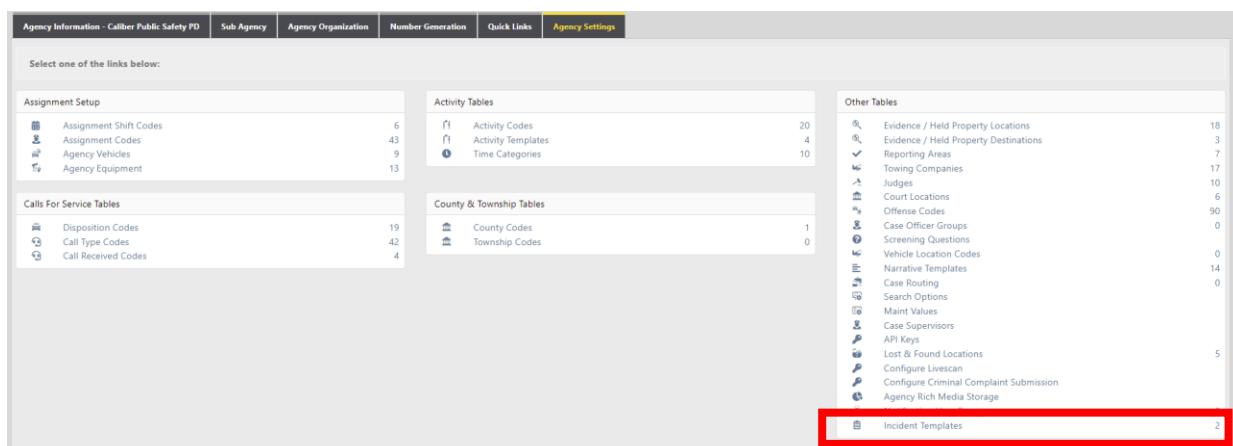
Agency Information - Caliber Public Safety PD | Sub Agency | Agency Organization | Number Generation | Quick Links | Agency Settings

Select one of the links below:

Assignment Setup

| | |
|---|---|
| Assignment Shift Codes | 6 |
| Assignment Codes | 43 |
| Agency Vehicles | 9 |
| Agency Equipment | 13 |

Calls For Service Tables

| | |
|---|---|
| Disposition Codes | 19 |
| Call Type Codes | 42 |
| Call Received Codes | 4 |

Activity Tables

| | |
|---|---|
| Activity Codes | 20 |
| Activity Templates | 4 |
| Time Categories | 10 |

County & Township Tables

| | |
|---|---|
| County Codes | 1 |
| Township Codes | 0 |

Other Tables

| | |
|---|---|
| Evidence / Held Property Locations | 18 |
| Evidence / Held Property Destinations | 3 |
| Reporting Areas | 7 |
| Towing Companies | 17 |
| Judges | 10 |
| Court Locations | 6 |
| Offense Codes | 90 |
| Case Officer Groups | 0 |
| Screening Questions | |
| Vehicle Location Codes | 0 |
| Narrative Templates | 14 |
| Case Routing | 0 |
| Search Options | |
| Maint Values | |
| Case Supervisors | |
| API Keys | |
| Lost & Found Locations | 5 |
| Configure Livescan | |
| Configure Criminal Complaint Submission | |
| Agency Rich Media Storage | |
| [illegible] | |
| Incident Templates | 2 |